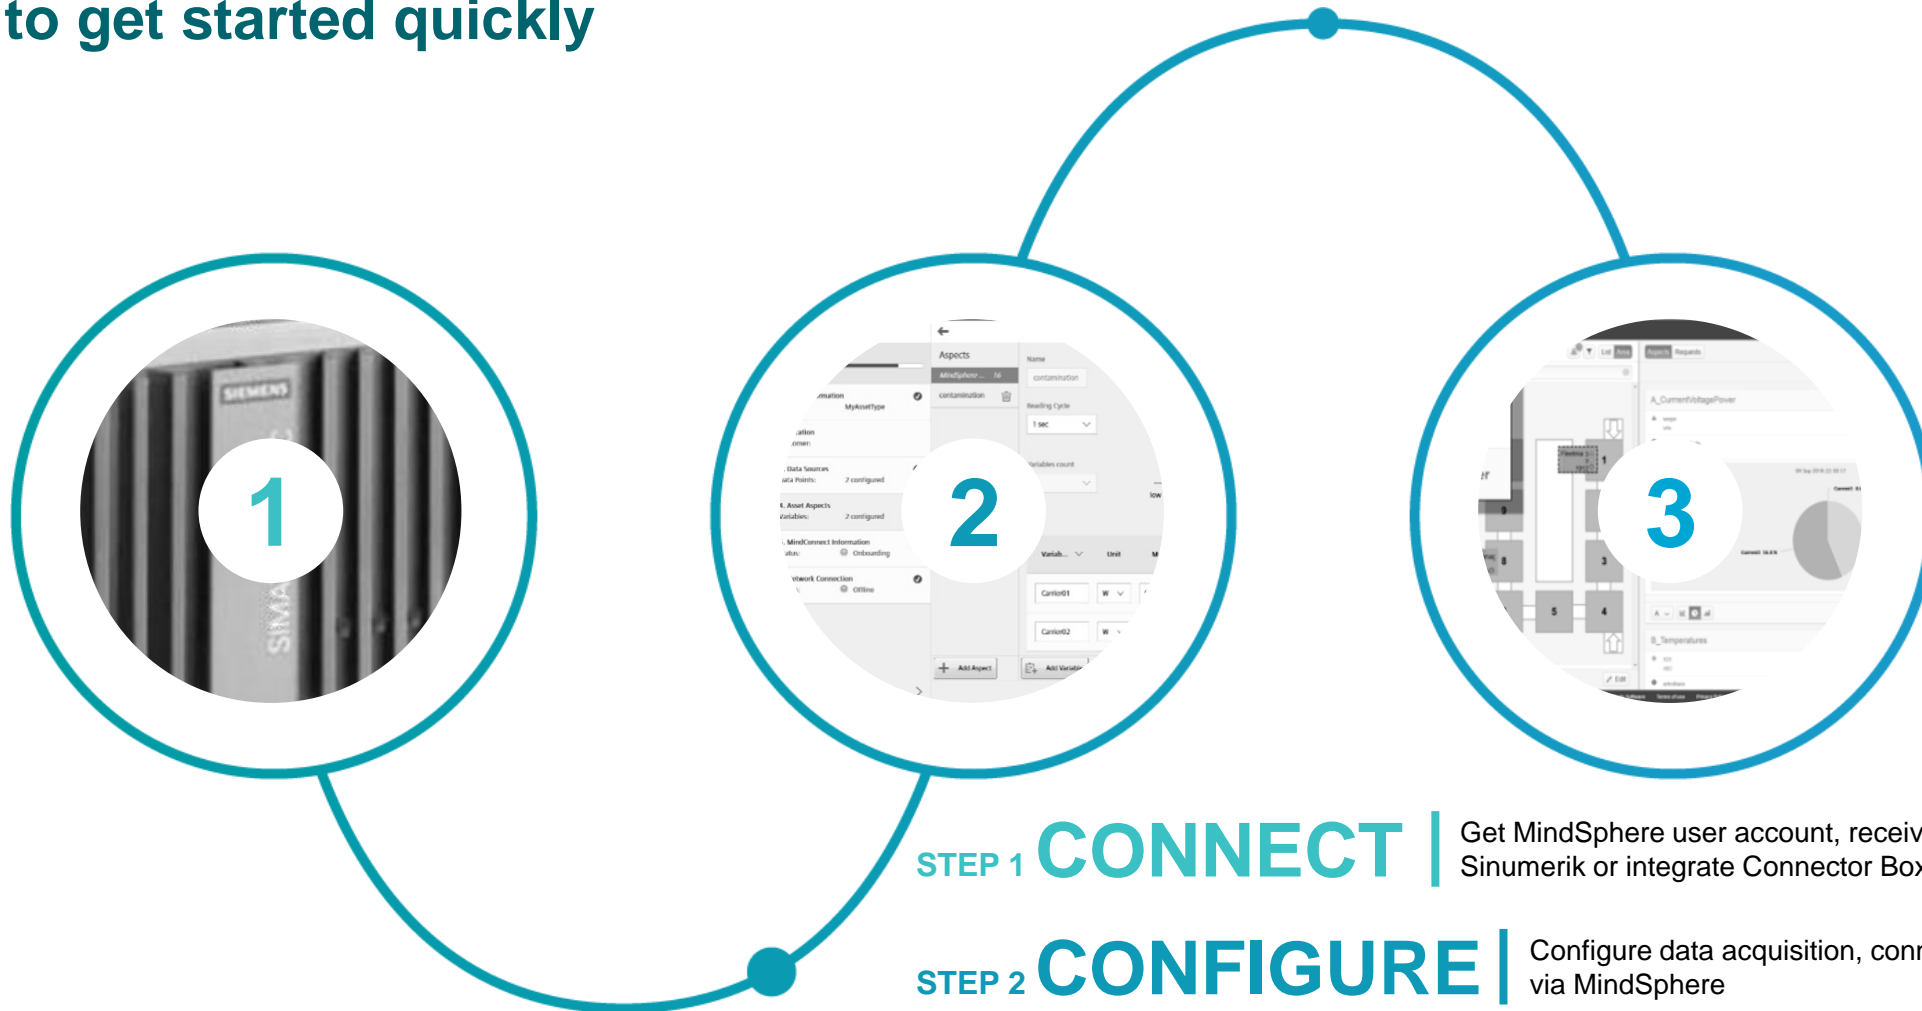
to get started quickly

1

SIEMENS

SIMA

2

Aspects

MyAssetType

Data Sources

2 configured

Asset Aspects

2 configured

MindConnect Information

Onboarding

Network Connection

Offline

contamination

Name

contamination

Reading Cycle

1 sec

Variables count

Variab...

Unit

Current01

W

Current02

W

Add Aspect

Add Variable

3

A_CurrentVoltagePower

B_Temperatures

STEP 1 CONNECT

Get MindSphere user account, receiv Sinumerik or integrate Connector Box

STEP 2 CONFIGURE

Configure data acquisition, conn via MindSphere